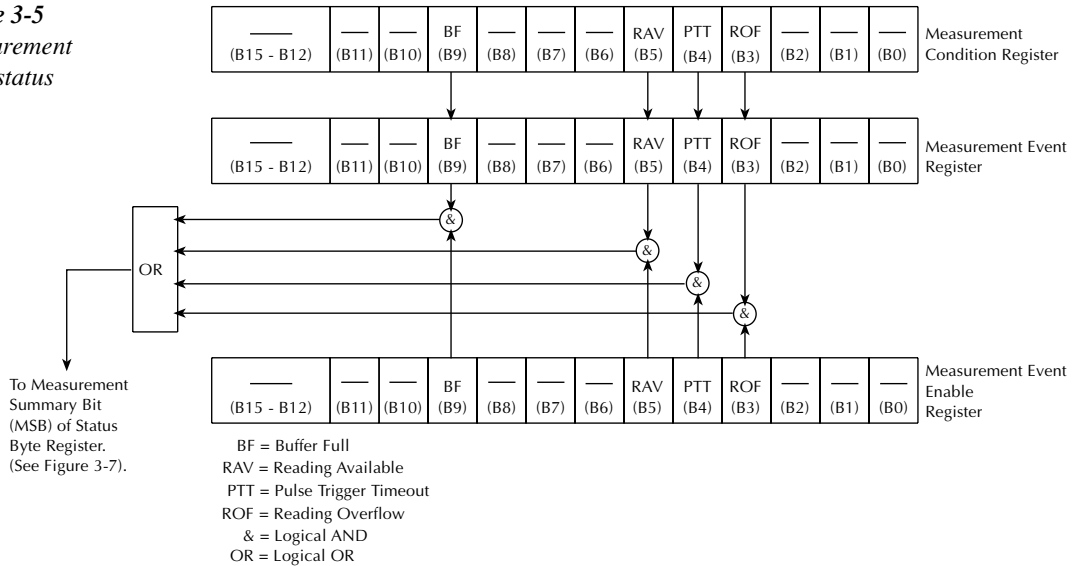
e 3-5
urement
tatus

| —— (B15 - B12) | — (B11) | — (B10) | BF (B9) | — (B8) | — (B7) | — (B6) | RAV (B5) | PTT (B4) | ROF (B3) | — (B2) | — (B1) | — (B0) |
|---|---|---|---|---|---|---|---|---|---|---|---|---|

Measurement Condition Register

| —— (B15 - B12) | — (B11) | — (B10) | BF (B9) | — (B8) | — (B7) | — (B6) | RAV (B5) | PTT (B4) | ROF (B3) | — (B2) | — (B1) | — (B0) |
|---|---|---|---|---|---|---|---|---|---|---|---|---|

Measurement Event Register

&

&

&

&

OR

To Measurement Summary Bit (MSB) of Status Byte Register. (See Figure 3-7).

| —— (B15 - B12) | — (B11) | — (B10) | BF (B9) | — (B8) | — (B7) | — (B6) | RAV (B5) | PTT (B4) | ROF (B3) | — (B2) | — (B1) | — (B0) |
|---|---|---|---|---|---|---|---|---|---|---|---|---|

Measurement Event Enable Register

BF = Buffer Full
RAV = Reading Available
PTT = Pulse Trigger Timeout
ROF = Reading Overflow
& = Logical AND
OR = Logical OR